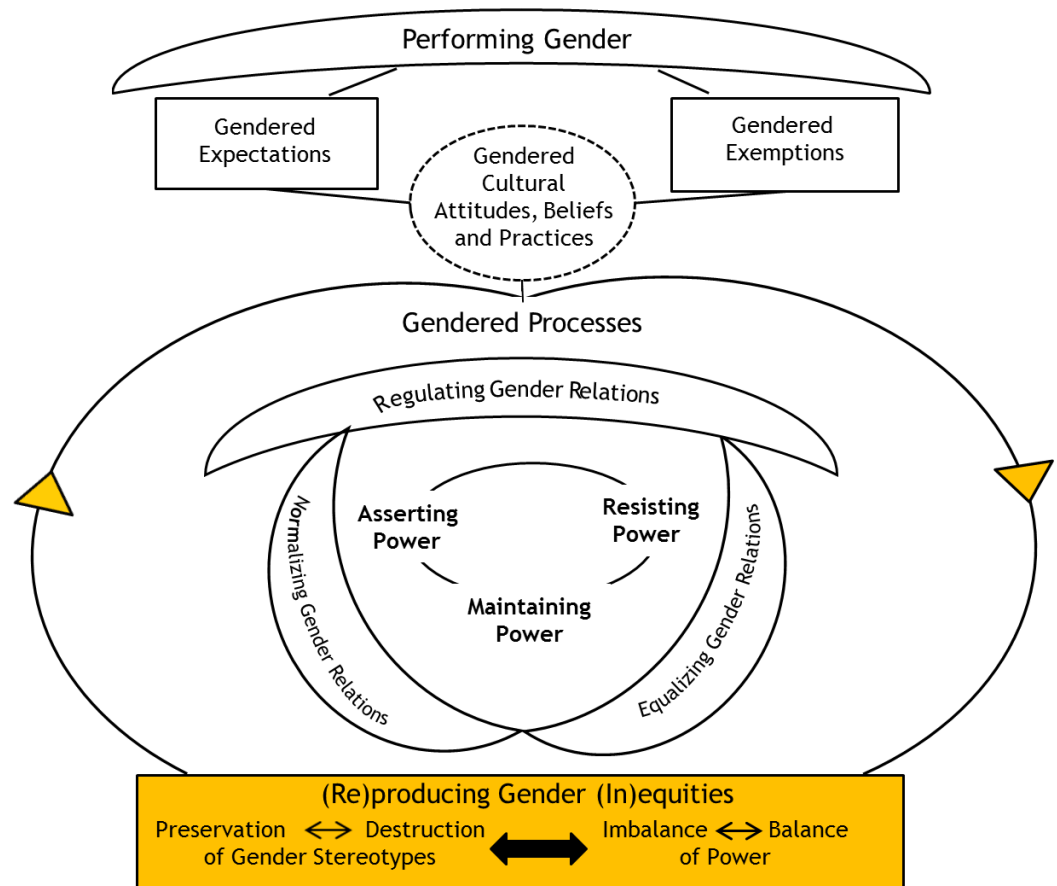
Performing Gender

Gendered Expectations

Gendered Cultural Attitudes, Beliefs and Practices

Gendered Exemptions

Gendered Processes

Regulating Gender Relations

Normalizing Gender Relations

Asserting Power

Resisting Power

Maintaining Power

Equalizing Gender Relations

(Re)producing Gender (In)equities

Preservation $\leftrightarrow$ Destruction of Gender Stereotypes

Imbalance $\leftrightarrow$ Balance of Power